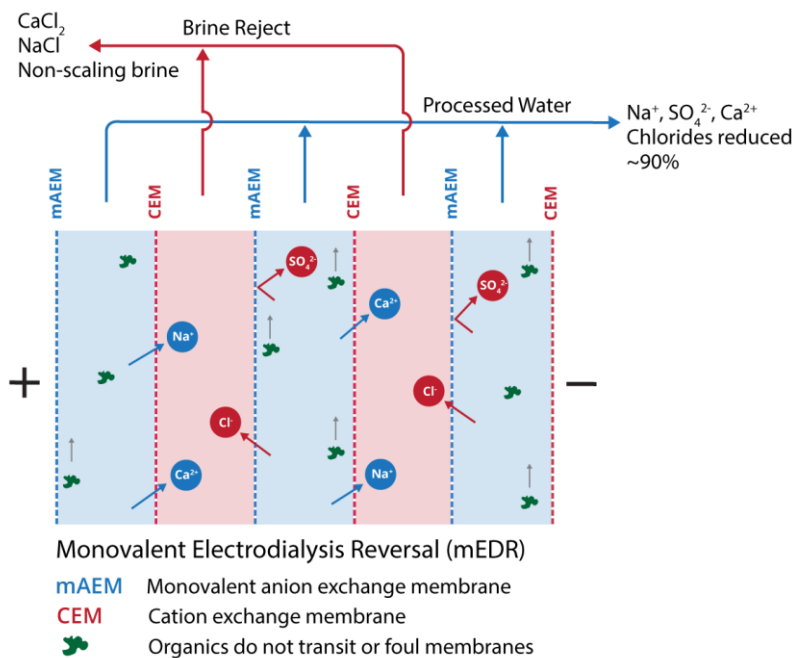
$CaCl_2$
NaCl
Non-scaling brine

Brine Reject

Processed Water

$Na^+$, $SO_4^{2-}$, $Ca^{2+}$
Chlorides reduced ~90%

mAEM CEM mAEM CEM mAEM CEM

$SO_4^{2-}$ $Ca^{2+}$ $SO_4^{2-}$ $Na^+$ $Cl^-$ $Cl^-$ $Ca^{2+}$ $Na^+$

+ −

Monovalent Electrodialysis Reversal (mEDR)

mAEM Monovalent anion exchange membrane
CEM Cation exchange membrane
Organics do not transit or foul membranes